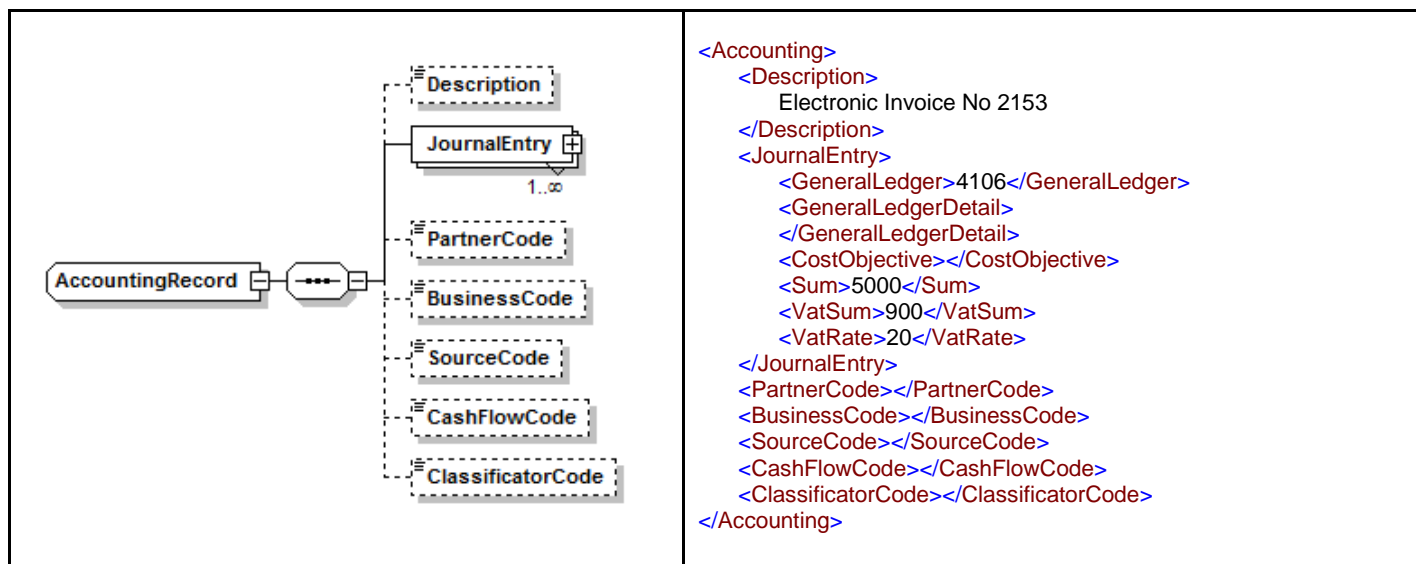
| Description JournalEntry 1..∞ PartnerCode AccountingRecord BusinessCode SourceCode CashFlowCode ClassificatorCode | <Accounting> <Description> Electronic Invoice No 2153 </Description> <JournalEntry> <GeneralLedger>4106</GeneralLedger> <GeneralLedgerDetail> </GeneralLedgerDetail> <CostObjective></CostObjective> <Sum>5000</Sum> <VatSum>900</VatSum> <VatRate>20</VatRate> </JournalEntry> <PartnerCode></PartnerCode> <BusinessCode></BusinessCode> <SourceCode></SourceCode> <CashFlowCode></CashFlowCode> <ClassificatorCode></ClassificatorCode> </Accounting> |
|---|---|